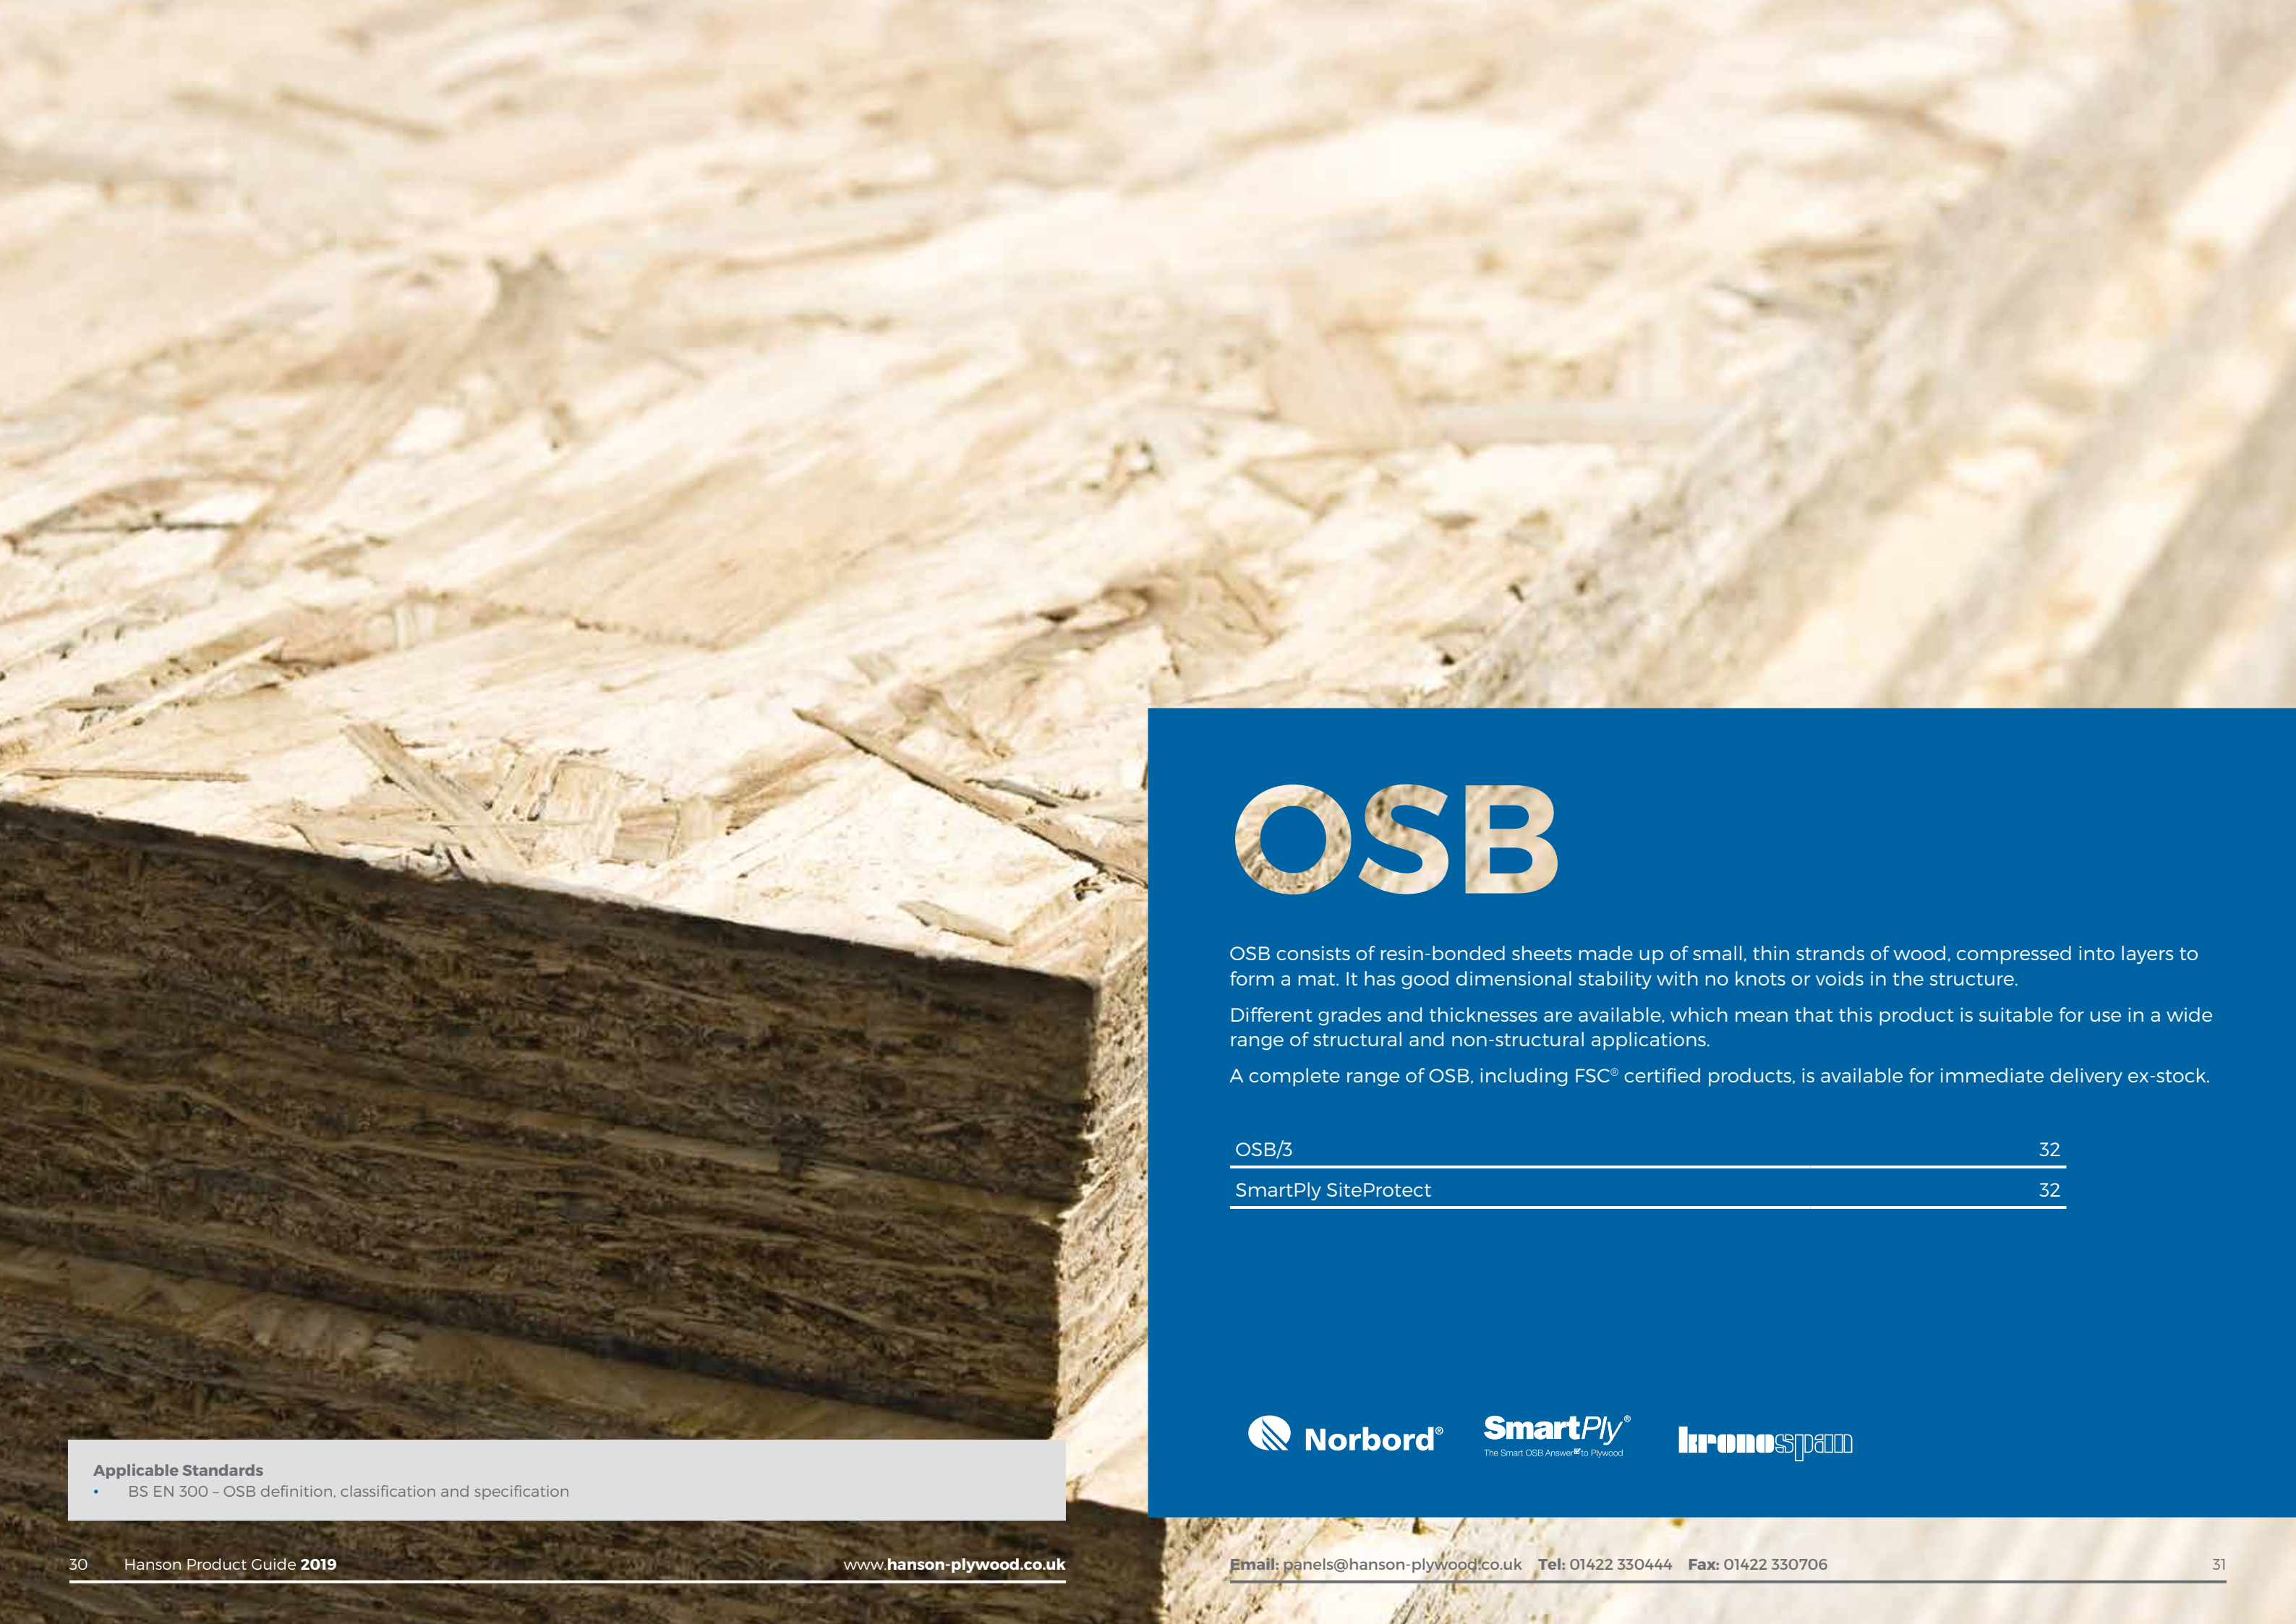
OSB

OSB consists of resin-bonded sheets made up of small, thin strands of wood, compressed into layers to form a mat. It has good dimensional stability with no knots or voids in the structure.

Different grades and thicknesses are available, which mean that this product is suitable for use in a wide range of structural and non-structural applications.

A complete range of OSB, including FSC® certified products, is available for immediate delivery ex-stock.

| OSB/3 | 32 |
|---|---|
| SmartPly SiteProtect | 32 |

Norbord® SmartPly® The Smart OSB Answer to Plywood kronospan

Applicable Standards
• BS EN 300 – OSB definition, classification and specification

30 Hanson Product Guide 2019 www.hanson-plywood.co.uk

Email: panels@hanson-plywood.co.uk Tel: 01422 330444 Fax: 01422 330706 31